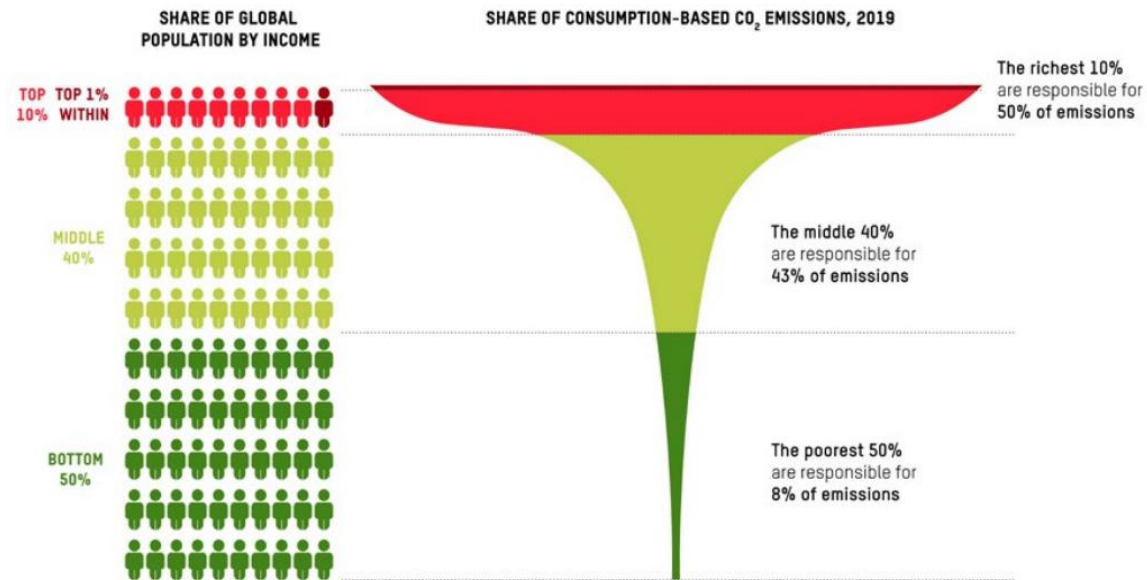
SHARE OF GLOBAL POPULATION BY INCOME

SHARE OF CONSUMPTION-BASED $CO_2$ EMISSIONS, 2019

TOP 10%

TOP 1% WITHIN

The richest 10% are responsible for 50% of emissions

MIDDLE 40%

The middle 40% are responsible for 43% of emissions

BOTTOM 50%

The poorest 50% are responsible for 8% of emissions